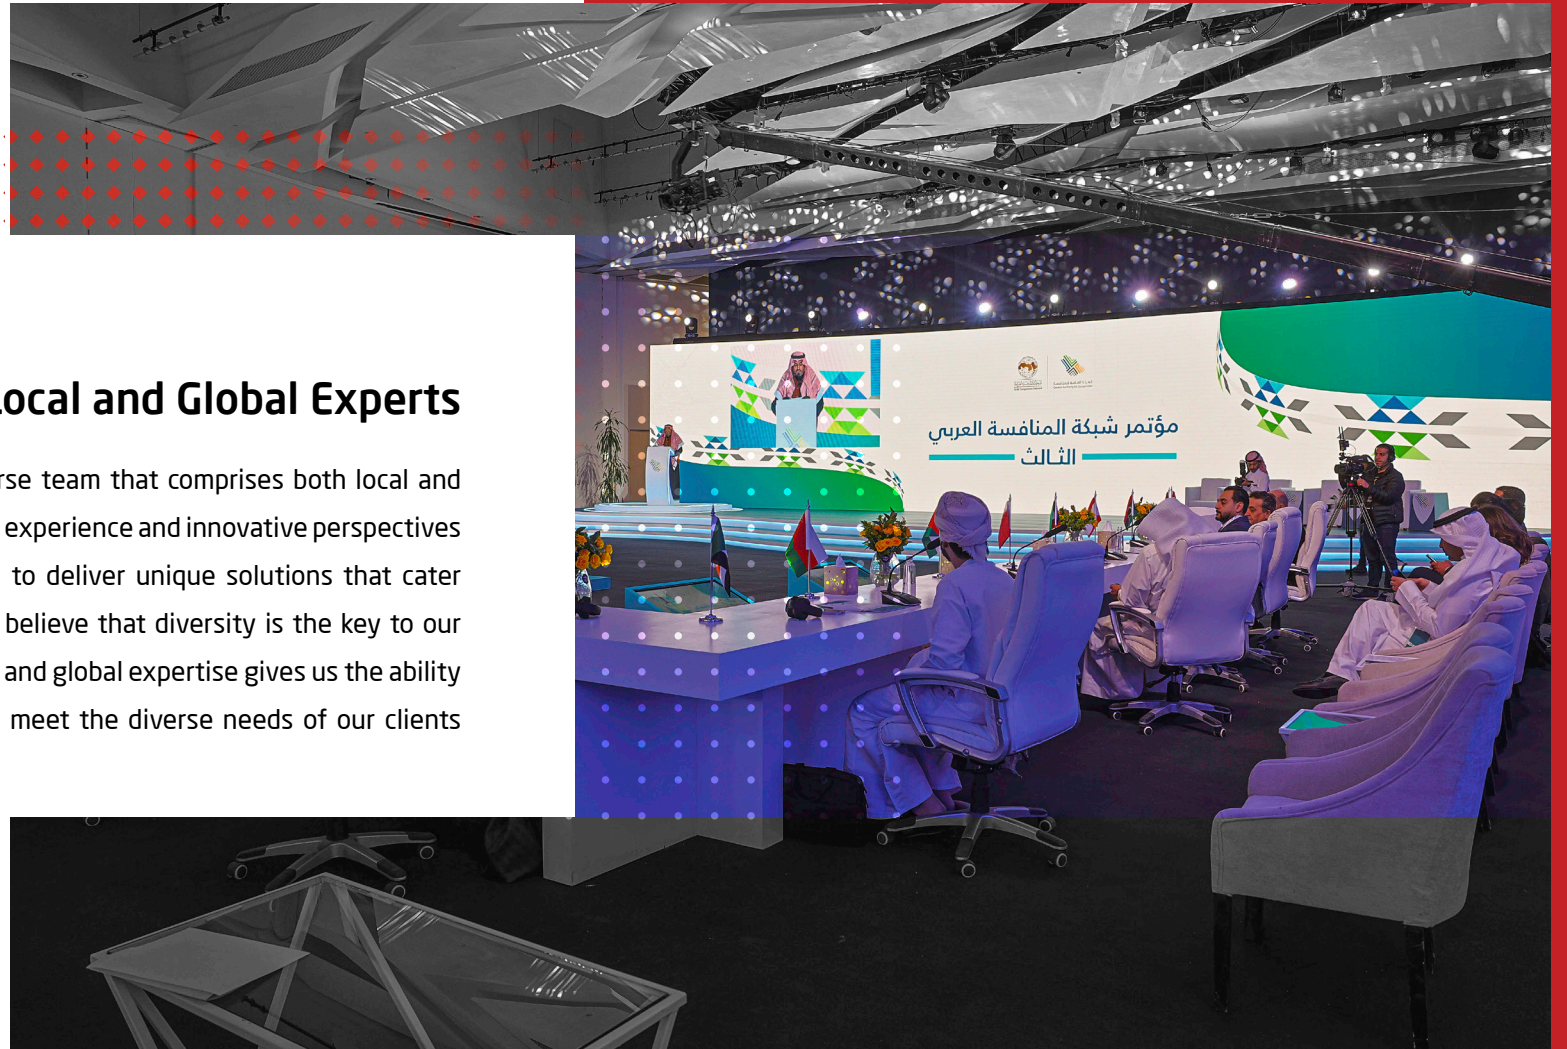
ocal and Global Experts

rse team that comprises both local and experience and innovative perspectives to deliver unique solutions that cater believe that diversity is the key to our and global expertise gives us the ability meet the diverse needs of our clients

مؤتمر شبكة المنافسة العربي
الثالث